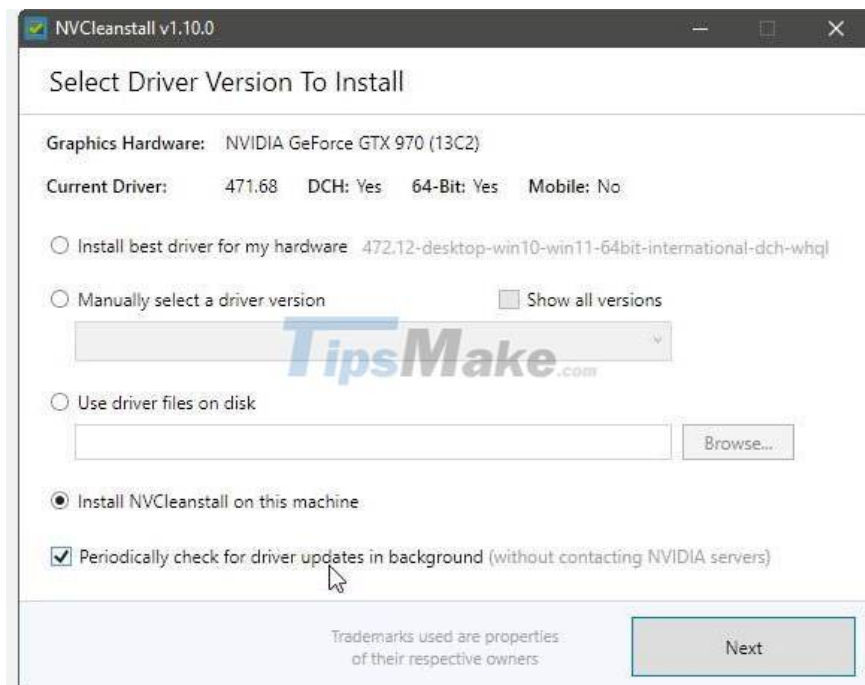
NVCleanstall v1.10.0

Select Driver Version To Install

Graphics Hardware: NVIDIA GeForce GTX 970 (13C2)

Current Driver: 471.68 DCH: Yes 64-Bit: Yes Mobile: No

Install best driver for my hardware 472.12-desktop-win10-win11-64bit-international-dch-whql

Manually select a driver version

Show all versions

TipsMake.com

Use driver files on disk

Browse...

Install NVCleanstall on this machine

Periodically check for driver updates in background (without contacting NVIDIA servers)

Trademarks used are properties of their respective owners

Next